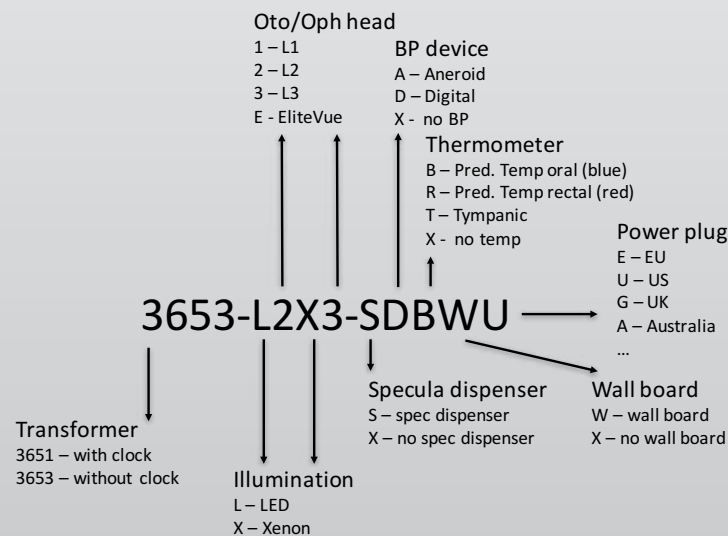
Oto/Oph head
1 – L1
2 – L2
3 – L3
E - EliteVue

BP device
A – Aneroid
D – Digital
X - no BP

Thermometer
B – Pred. Temp oral (blue)
R – Pred. Temp rectal (red)
T – Tympanic
X - no temp

Power plug
E – EU
U – US
G – UK
A – Australia
…

3653-L2X3-SDBWU

Specula dispenser
S – spec dispenser
X – no spec dispenser

Wall board
W – wall board
X – no wall board

Transformer
3651 – with clock
3653 – without clock

Illumination
L – LED
X – Xenon